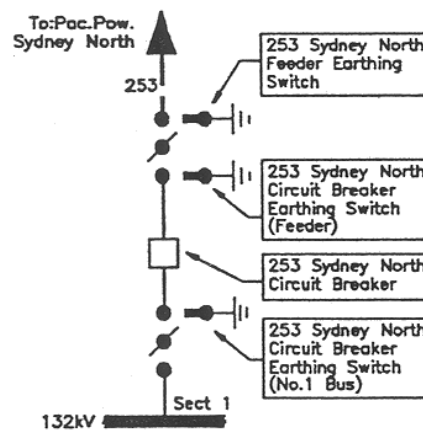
To:Pac.Pow.
Sydney North

253

253 Sydney North
Feeder Earthing
Switch

253 Sydney North
Circuit Breaker
Earthing Switch
(Feeder)

253 Sydney North
Circuit Breaker

253 Sydney North
Circuit Breaker
Earthing Switch
(No.1 Bus)

Sect 1

132kV